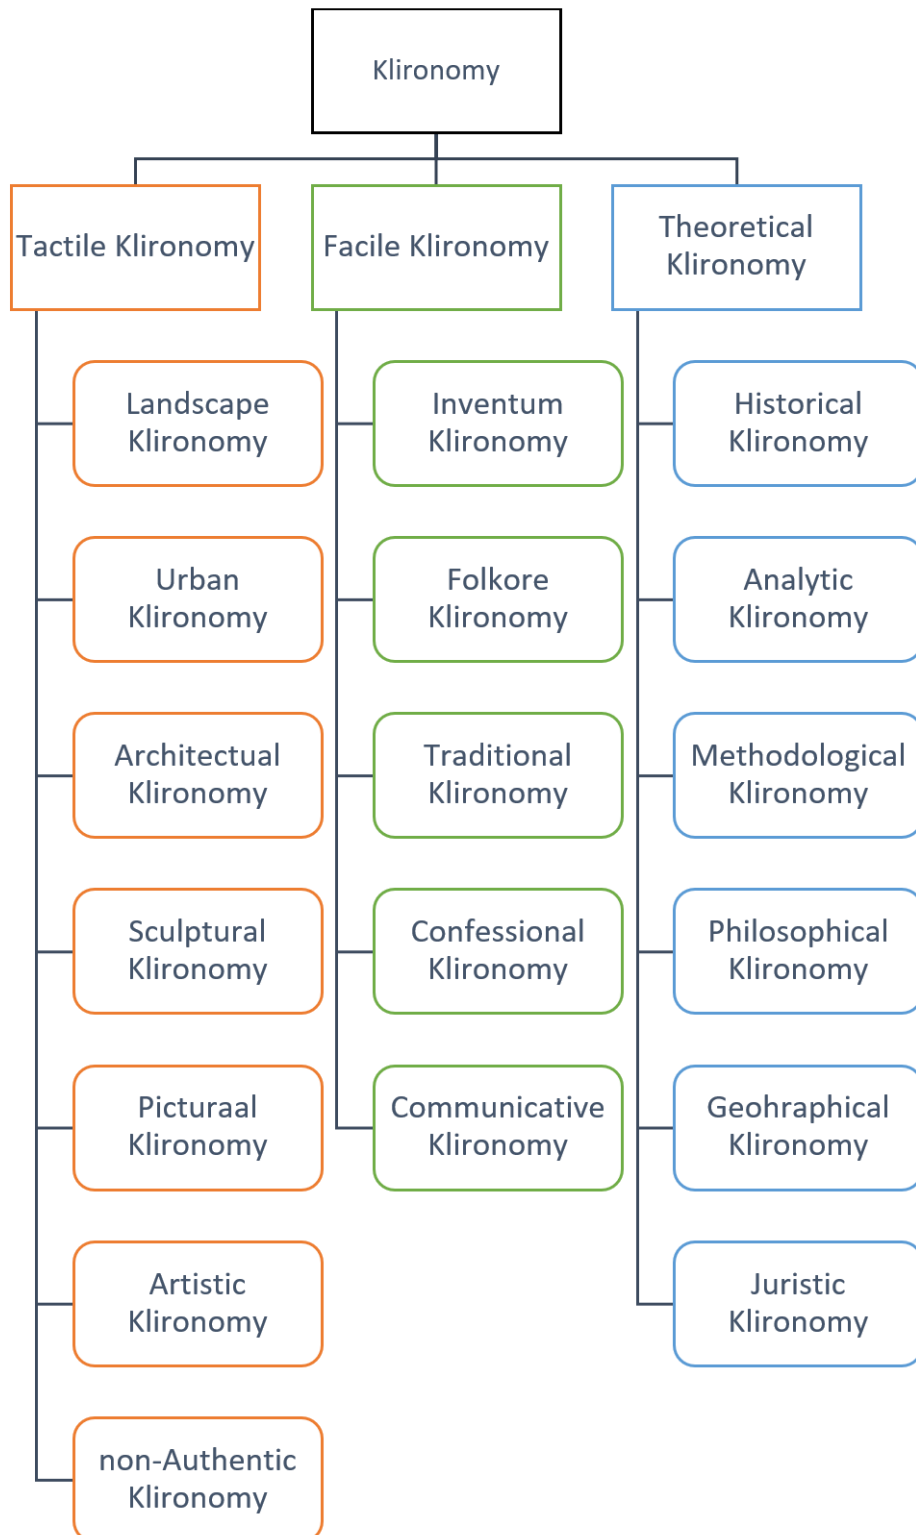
Klironomy

Tactile Klironomy

Landscape Klironomy

Urban Klironomy

Architectual Klironomy

Sculptural Klironomy

Picturaal Klironomy

Artistic Klironomy

non-Authentic Klironomy

Facile Klironomy

Inventum Klironomy

Folkore Klironomy

Traditional Klironomy

Confessional Klironomy

Communicative Klironomy

Theoretical Klironomy

Historical Klironomy

Analytic Klironomy

Methodological Klironomy

Philosophical Klironomy

Geohraphical Klironomy

Juristic Klironomy